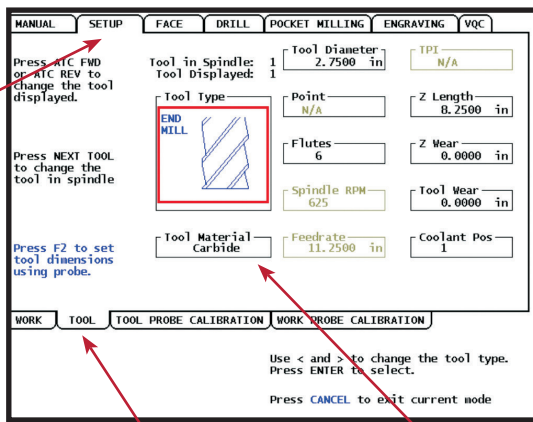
MANUAL | SETUP | FACE | DRILL | POCKET MILLING | ENGRAVING | VQC

Press ATC FWD or ATC REV to change the tool displayed.

Tool in Spindle: 1
Tool Displayed: 1

Tool Diameter
2.7500 in

TPI
N/A

Tool Type
END MILL

Point
N/A

Z Length
8.2500 in

Press NEXT TOOL to change the tool in spindle

Flutes
6

Z Wear
0.0000 in

Spindle RPM
625

Tool Wear
0.0000 in

Press F2 to set tool dimensions using probe.

Tool Material
Carbide

Feedrate
11.2500 in

Coolant Pos
1

WORK | TOOL | TOOL PROBE CALIBRATION | WORK PROBE CALIBRATION

Use < and > to change the tool type.
Press ENTER to select.

Press CANCEL to exit current mode